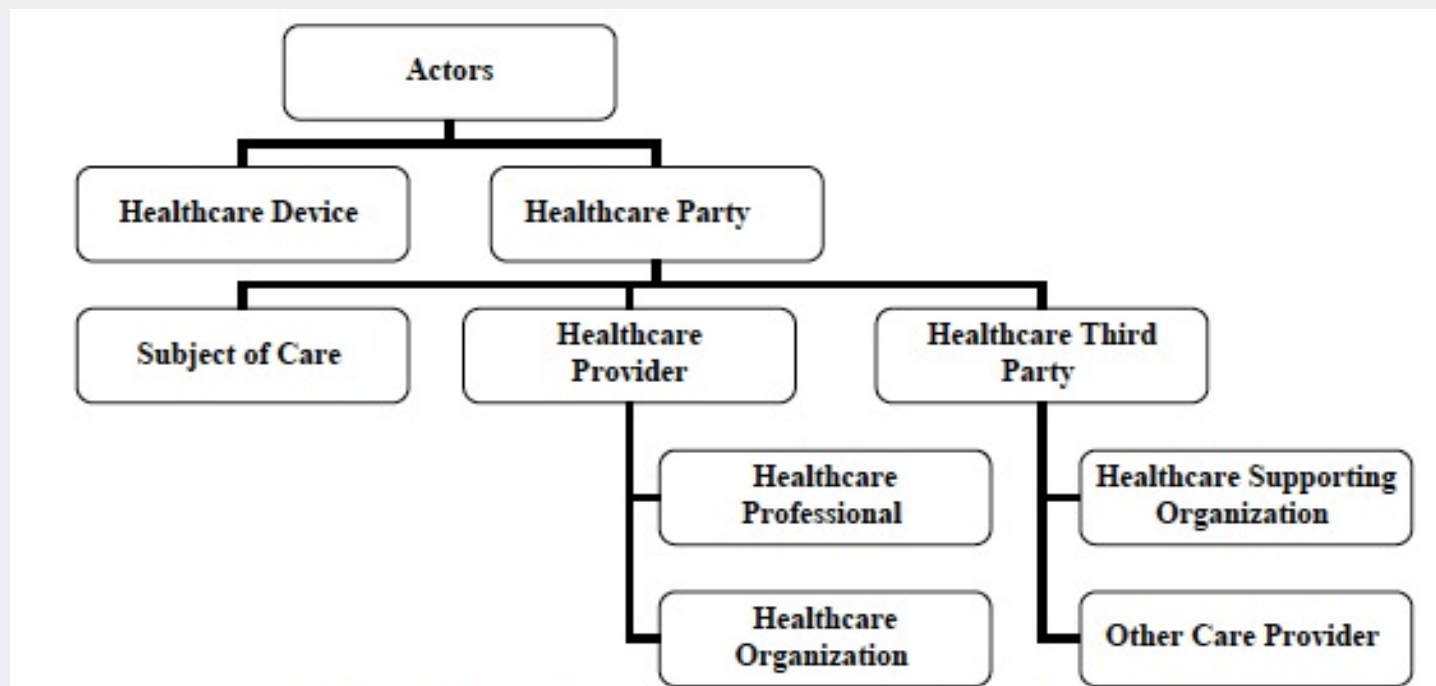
Actors

Healthcare Device

Healthcare Party

Subject of Care

Healthcare Provider

Healthcare Third Party

Healthcare Professional

Healthcare Organization

Healthcare Supporting Organization

Other Care Provider